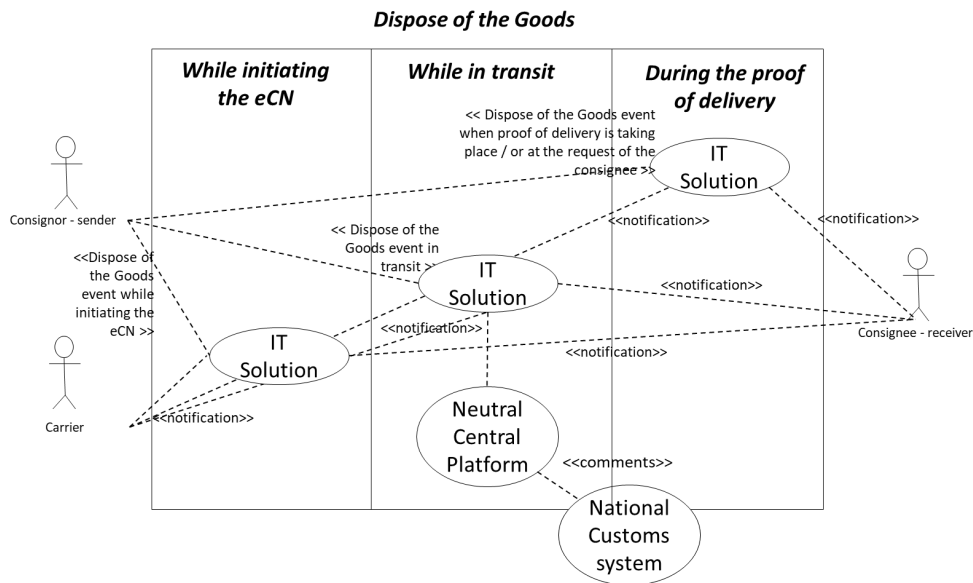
Dispose of the Goods

While initiating the eCN

While in transit

During the proof of delivery

<< Dispose of the Goods event when proof of delivery is taking place / or at the request of the consignee >>

IT Solution

Consignor - sender

<<notification>>

<<notification>>

<< Dispose of the Goods event in transit >>

<<Dispose of the Goods event while initiating the eCN >>

IT Solution

<<notification>>

Consignee - receiver

IT Solution

<<notification>>

<<notification>>

Carrier

<<notification>>

Neutral Central Platform

<<comments>>

National Customs system